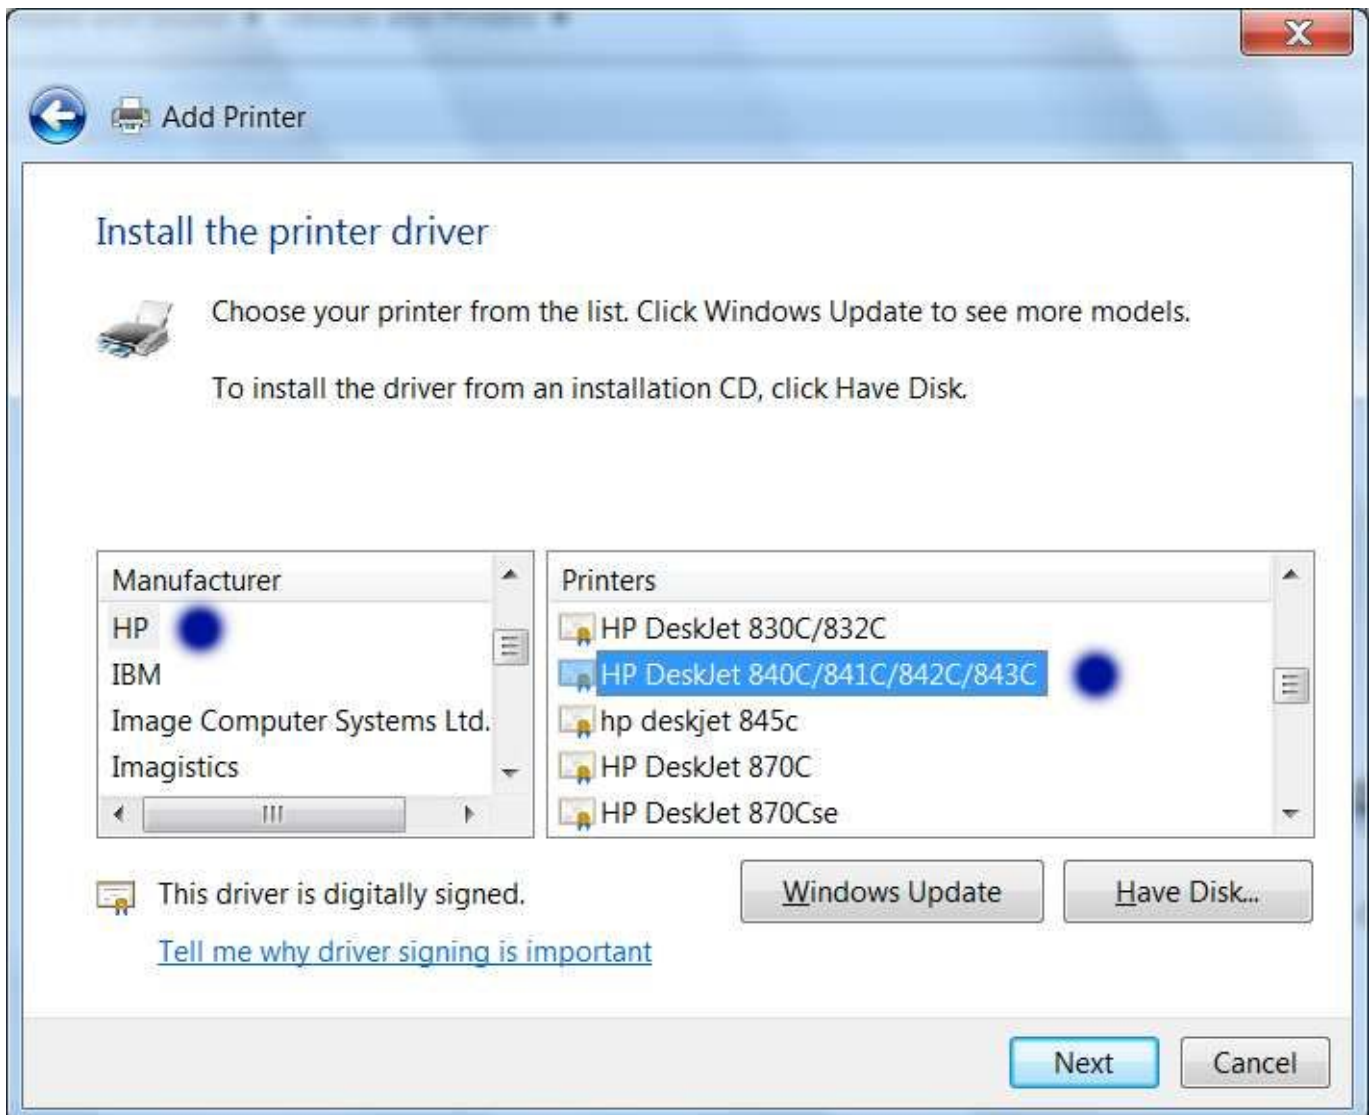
Add Printer

Install the printer driver

Choose your printer from the list. Click Windows Update to see more models.

To install the driver from an installation CD, click Have Disk.

Manufacturer
HP
IBM
Image Computer Systems Ltd.
Imagistics

Printers
HP DeskJet 830C/832C
HP DeskJet 840C/841C/842C/843C
hp deskjet 845c
HP DeskJet 870C
HP DeskJet 870Cse

This driver is digitally signed.
Tell me why driver signing is important

Windows Update
Have Disk...

Next
Cancel